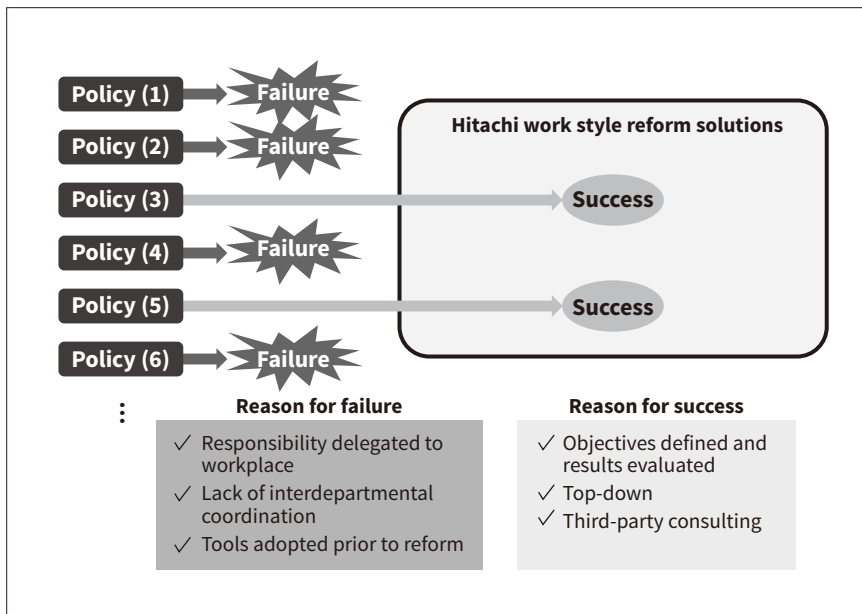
Policy (1)

Failure

Policy (2)

Failure

Policy (3)

Policy (4)

Failure

Policy (5)

Policy (6)

Failure

⋮

Hitachi work style reform solutions

Success

Success

Reason for failure

✓ Responsibility delegated to workplace
✓ Lack of interdepartmental coordination
✓ Tools adopted prior to reform

Reason for success

✓ Objectives defined and results evaluated
✓ Top-down
✓ Third-party consulting